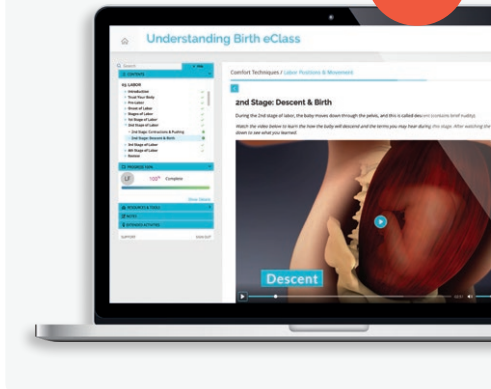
Understanding Birth eClass

Search

CONTENTS

LABOR

Introduction

Trust Your Body

Pre-Labor

Onset of Labor

Stages of Labor

1st Stage of Labor

2nd Stage of Labor

2nd Stage: Contractions & Pushing

2nd Stage: Descent & Birth

3rd Stage of Labor

4th Stage of Labor

Review

PROGRESS

Complete

RESOURCES & TOOLS

NOTES

EXTENDED ACTIVITIES

SUPPORT

Comfort Techniques / Labor Positions & Movement

2nd Stage: Descent & Birth

During the 2nd stage of labor, the baby moves down through the pelvis, and this is called descent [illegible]

Watch the video below to learn the how the baby will descend and the terms you may hear during this stage. After watching the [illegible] down to see what you learned.

Descent